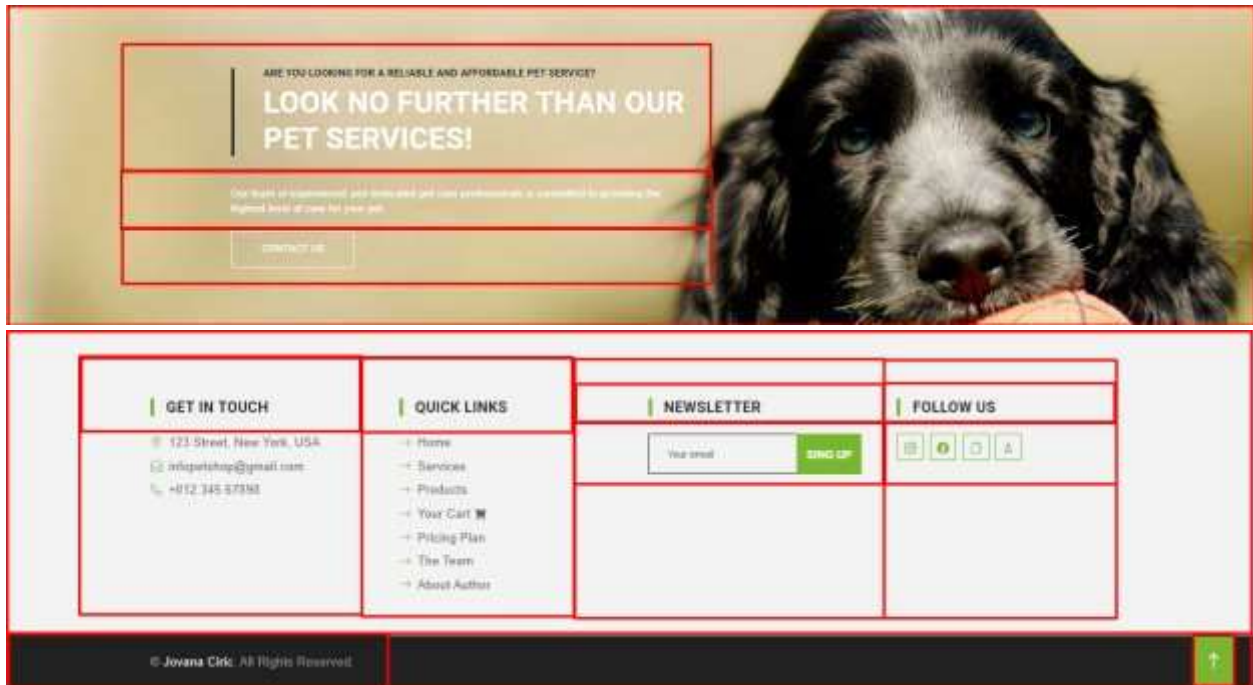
ARE YOU LOOKING FOR A RELIABLE AND AFFORDABLE PET SERVICE?

LOOK NO FURTHER THAN OUR PET SERVICES!

Our team of experienced and dedicated pet care professionals is committed to providing the highest level of care for your pet.

CONTACT US

GET IN TOUCH

123 Street, New York, USA

info@petshop@gmail.com

+012 345 67890

QUICK LINKS

→ Home

→ Services

→ Products

→ Your Cart

→ Pricing Plan

→ The Team

→ About Author

NEWSLETTER

Your email

SIGN UP

FOLLOW US

© Jovana Ciric. All Rights Reserved

↑